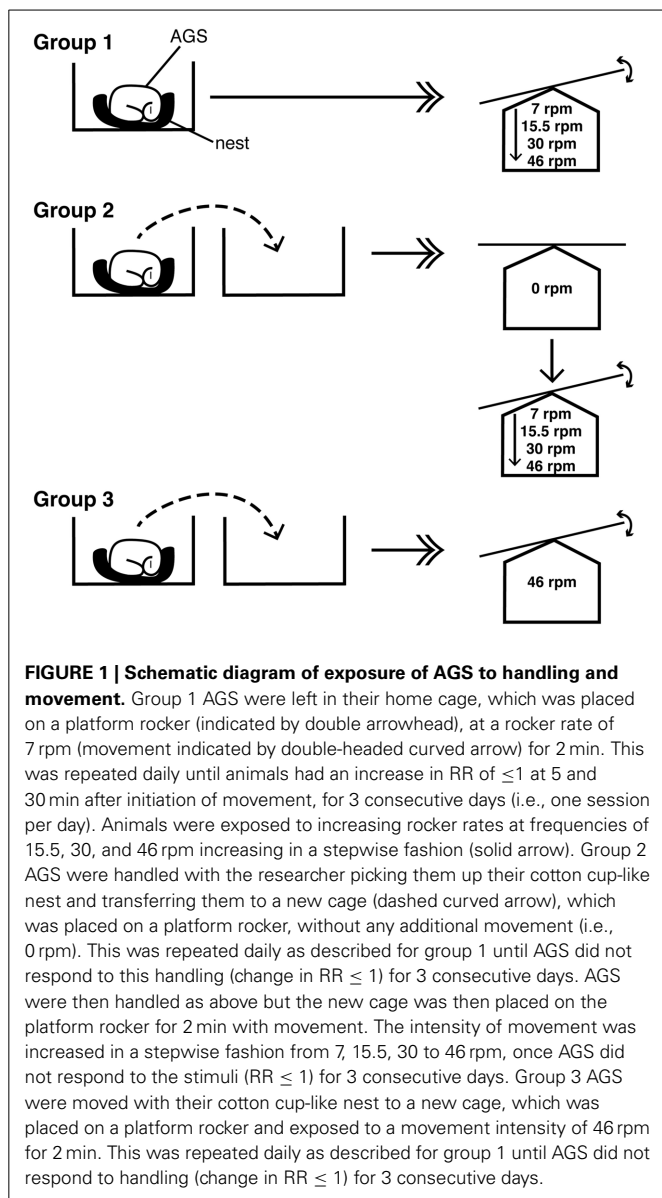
Group 1

AGS

nest

7 rpm
15.5 rpm
30 rpm
46 rpm

Group 2

0 rpm

7 rpm
15.5 rpm
30 rpm
46 rpm

Group 3

46 rpm

**FIGURE 1 | Schematic diagram of exposure of AGS to handling and movement.** Group 1 AGS were left in their home cage, which was placed on a platform rocker (indicated by double arrowhead), at a rocker rate of 7 rpm (movement indicated by double-headed curved arrow) for 2 min. This was repeated daily until animals had an increase in RR of $\leq$1 at 5 and 30 min after initiation of movement, for 3 consecutive days (i.e., one session per day). Animals were exposed to increasing rocker rates at frequencies of 15.5, 30, and 46 rpm increasing in a stepwise fashion (solid arrow). Group 2 AGS were handled with the researcher picking them up their cotton cup-like nest and transferring them to a new cage (dashed curved arrow), which was placed on a platform rocker, without any additional movement (i.e., 0 rpm). This was repeated daily as described for group 1 until AGS did not respond to this handling (change in RR $\leq$ 1) for 3 consecutive days. AGS were then handled as above but the new cage was then placed on the platform rocker for 2 min with movement. The intensity of movement was increased in a stepwise fashion from 7, 15.5, 30 to 46 rpm, once AGS did not respond to the stimuli (RR $\leq$ 1) for 3 consecutive days. Group 3 AGS were moved with their cotton cup-like nest to a new cage, which was placed on a platform rocker and exposed to a movement intensity of 46 rpm for 2 min. This was repeated daily as described for group 1 until AGS did not respond to handling (change in RR $\leq$ 1) for 3 consecutive days.